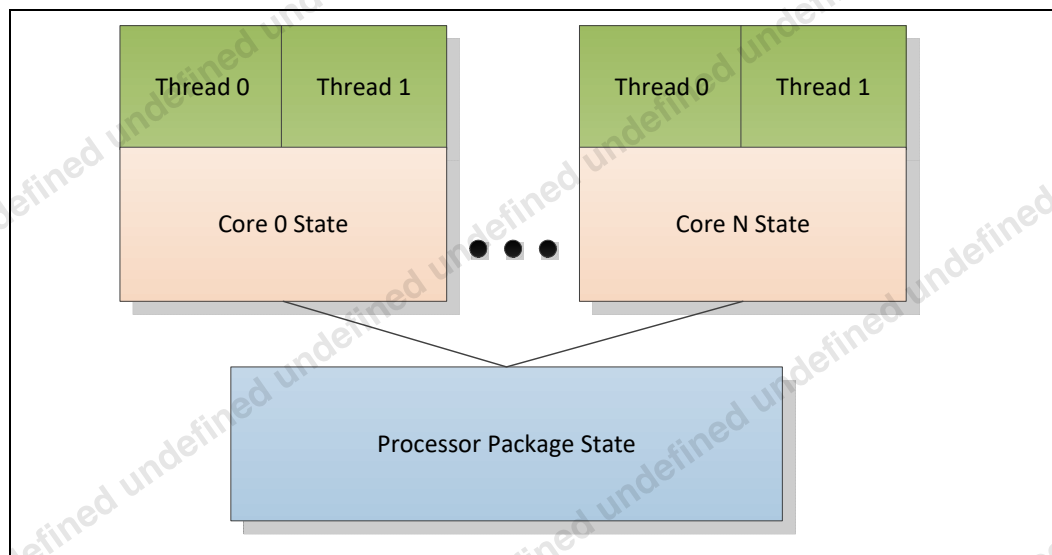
Thread 0

Thread 1

Core 0 State

Thread 0

Thread 1

Core N State

Processor Package State

undefined undefined undefined undefined undefined undefined undefined undefined undefined undefined undefined